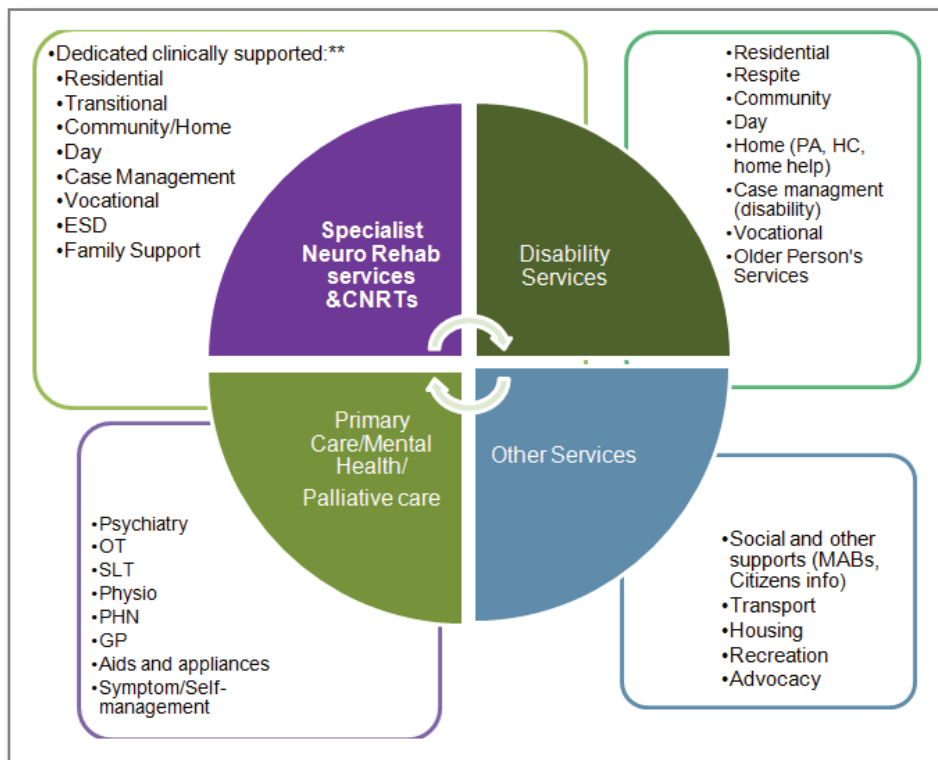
•Dedicated clinically supported:**
•Residential
•Transitional
•Community/Home
•Day
•Case Management
•Vocational
•ESD
•Family Support

•Residential
•Respite
•Community
•Day
•Home (PA, HC, home help)
•Case managment (disability)
•Vocational
•Older Person's Services

Specialist Neuro Rehab services &CNRTs

Disability Services

Primary Care/Mental Health/ Palliative care

Other Services

•Psychiatry
•OT
•SLT
•Physio
•PHN
•GP
•Aids and appliances
•Symptom/Self-management

•Social and other supports (MABs, Citizens info)
•Transport
•Housing
•Recreation
•Advocacy